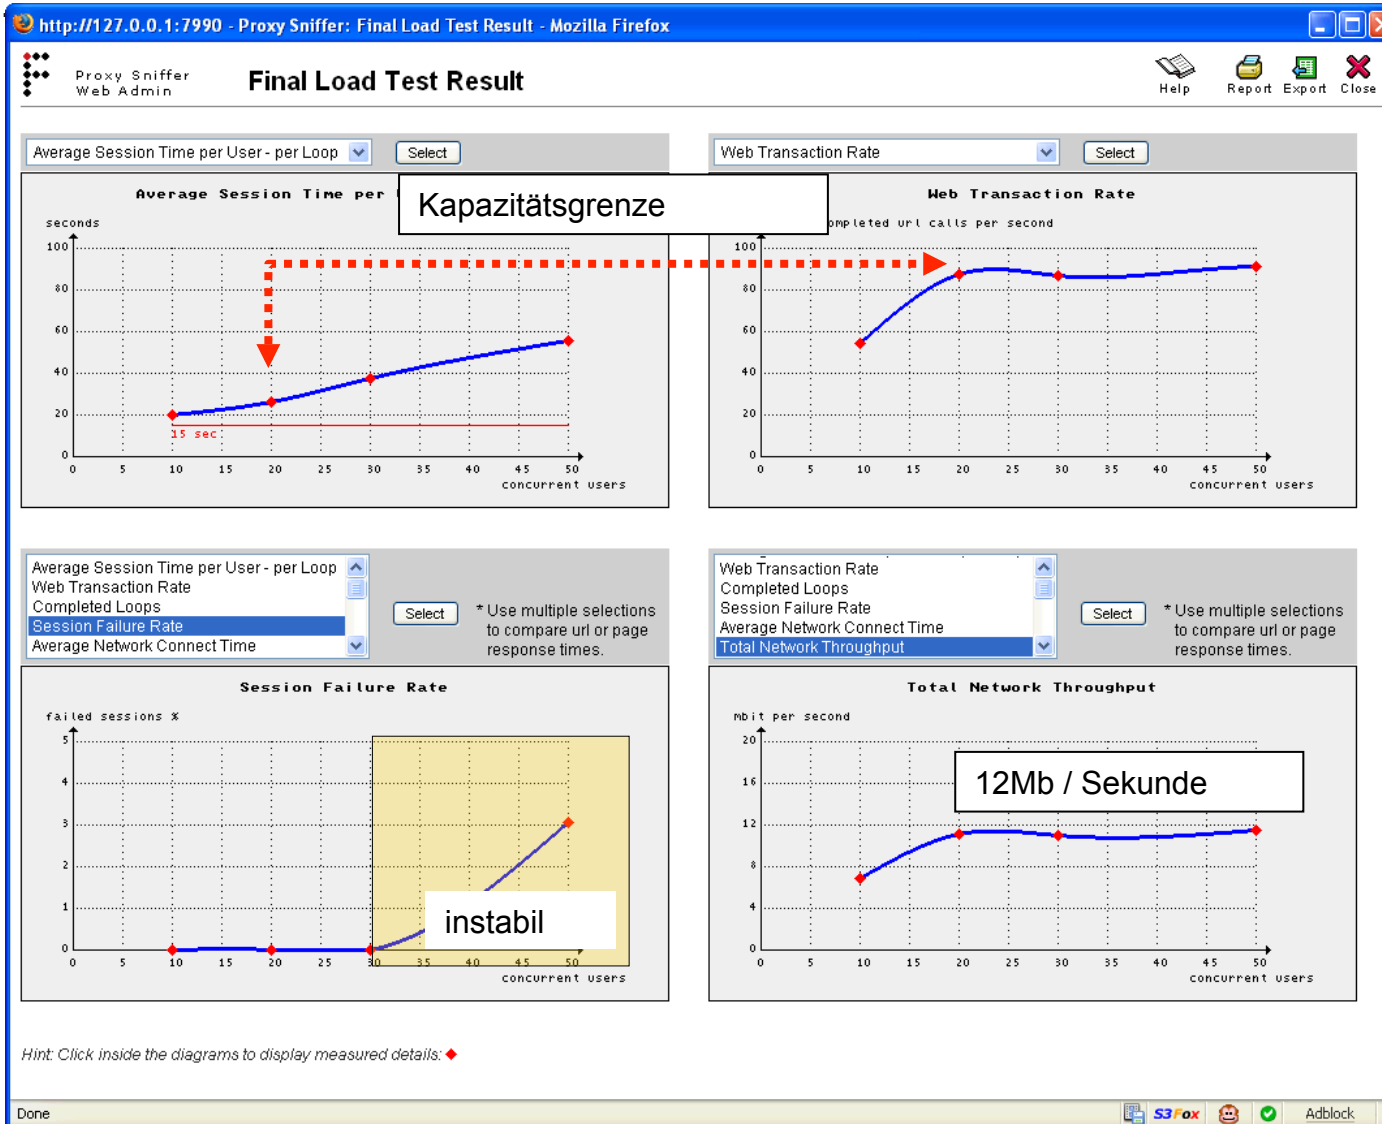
http://127.0.0.1:7990 - Proxy Sniffer: Final Load Test Result - Mozilla Firefox

Proxy Sniffer
Web Admin

Final Load Test Result

Help Report Export Close

Average Session Time per User - per Loop
Select

Web Transaction Rate
Select

Average Session Time per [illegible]

Kapazitätsgrenze

seconds
100
80
60
40
20
0
15 sec
0 5 10 15 20 25 30 35 40 45 50
concurrent users

Web Transaction Rate
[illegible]ompleted url calls per second
100
80
60
40
20
0
0 5 10 15 20 25 30 35 40 45 50
concurrent users

Average Session Time per User - per Loop
Web Transaction Rate
Completed Loops
Session Failure Rate
Average Network Connect Time

Select

* Use multiple selections to compare url or page response times.

Web Transaction Rate
Completed Loops
Session Failure Rate
Average Network Connect Time
Total Network Throughput

Select

* Use multiple selections to compare url or page response times.

Session Failure Rate
failed sessions %
5
4
3
2
1
0
0 5 10 15 20 25 30 35 40 45 50
concurrent users

instabil

Total Network Throughput
mbit per second
20
16
12
8
4
0
0 5 10 15 20 25 30 35 40 45 50
concurrent users

12Mb / Sekunde

Hint: Click inside the diagrams to display measured details:

Done
S3Fox
Adblock